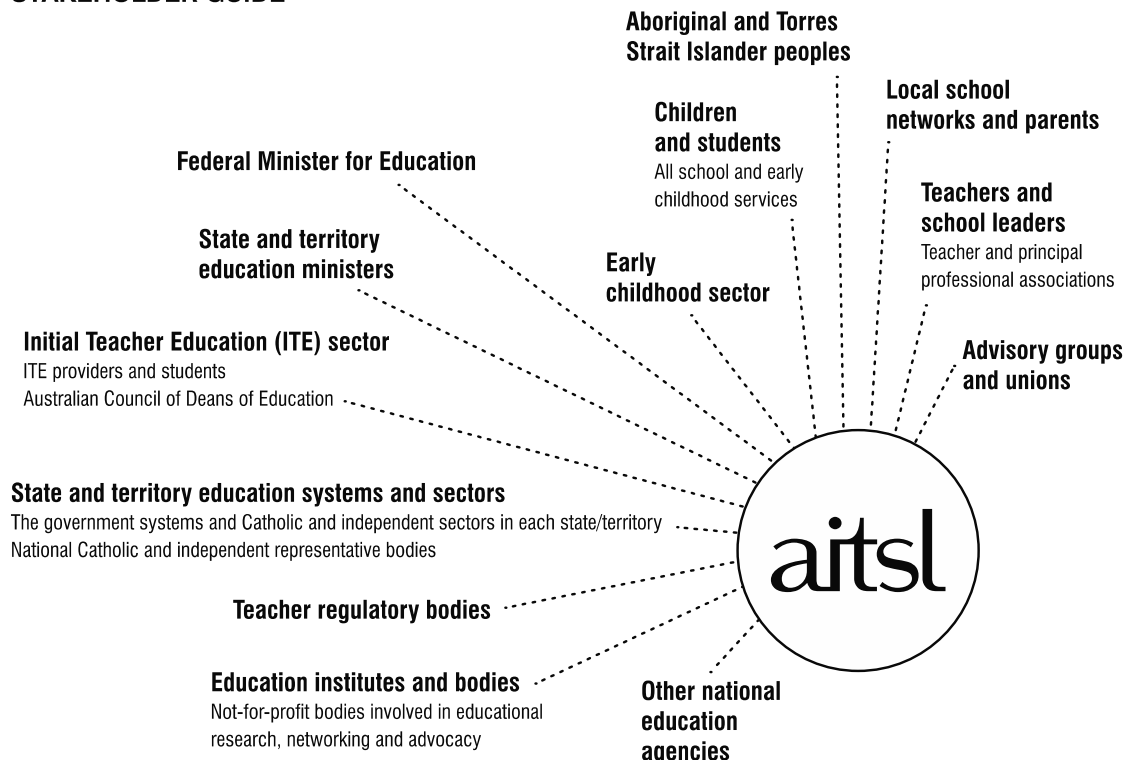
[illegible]

Aboriginal and Torres Strait Islander peoples

Local school networks and parents

Children and students
All school and early childhood services

Federal Minister for Education

Teachers and school leaders
Teacher and principal professional associations

State and territory education ministers

Early childhood sector

Initial Teacher Education (ITE) sector
ITE providers and students
Australian Council of Deans of Education

Advisory groups and unions

State and territory education systems and sectors
The government systems and Catholic and independent sectors in each state/territory
National Catholic and independent representative bodies

aitsl

Teacher regulatory bodies

Education institutes and bodies
Not-for-profit bodies involved in educational research, networking and advocacy

Other national education agencies